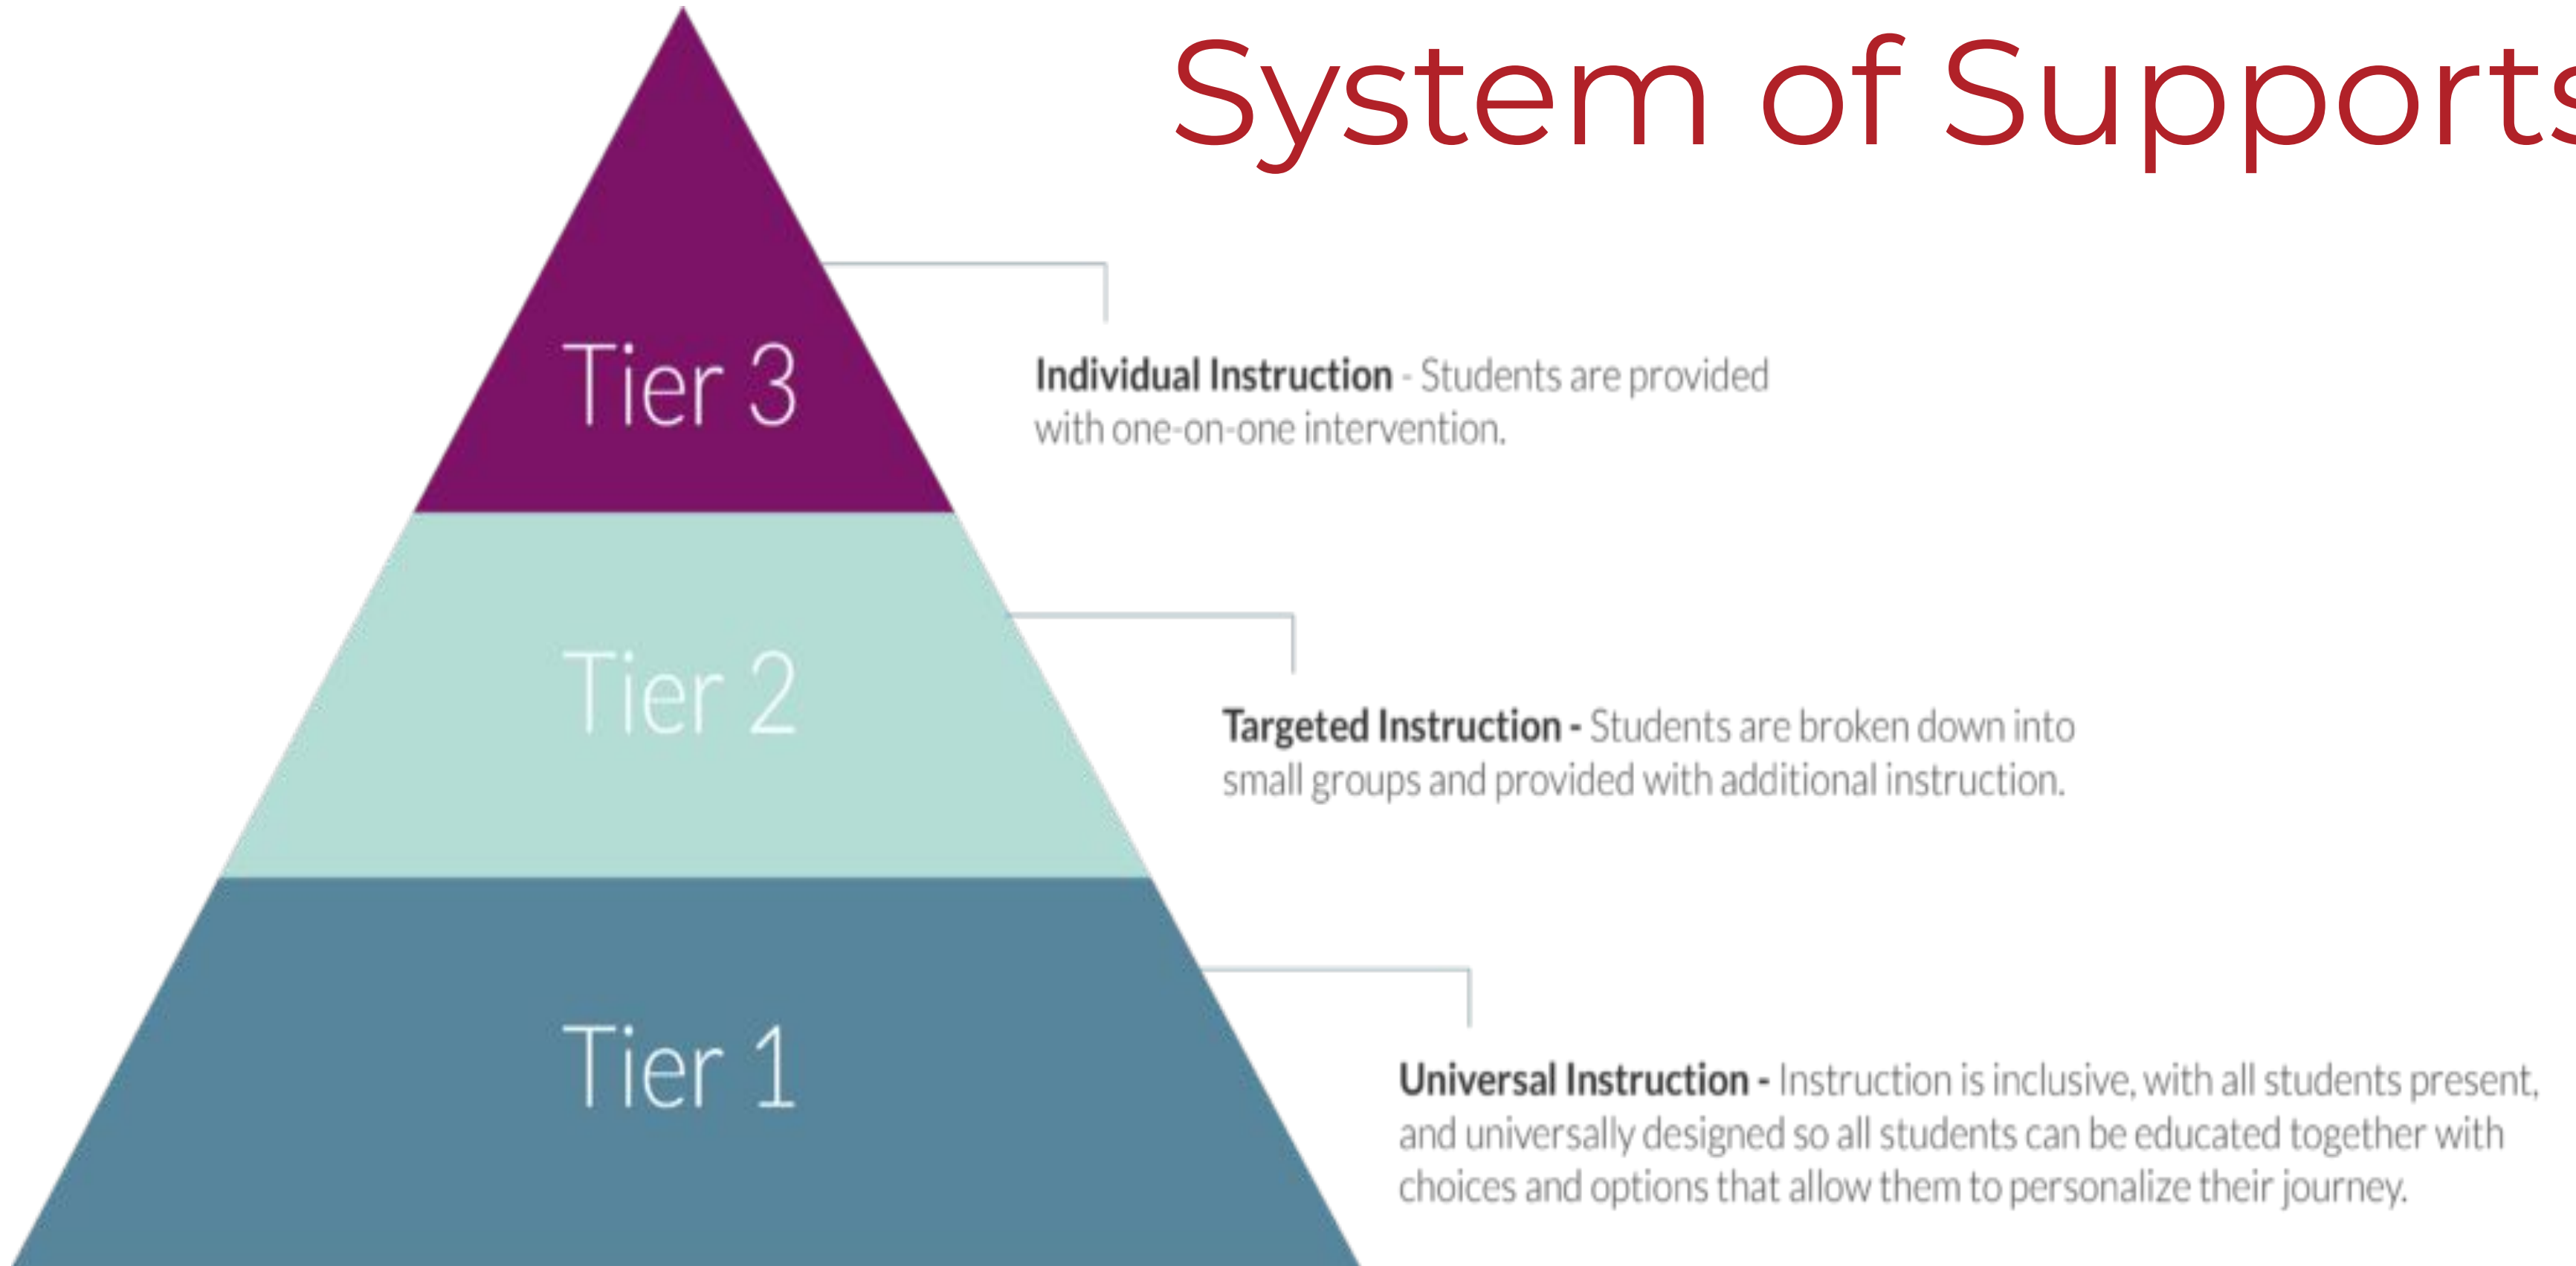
System of Supports

Tier 3

Individual Instruction - Students are provided with one-on-one intervention.

Tier 2

Targeted Instruction - Students are broken down into small groups and provided with additional instruction.

Tier 1

Universal Instruction - Instruction is inclusive, with all students present, and universally designed so all students can be educated together with choices and options that allow them to personalize their journey.